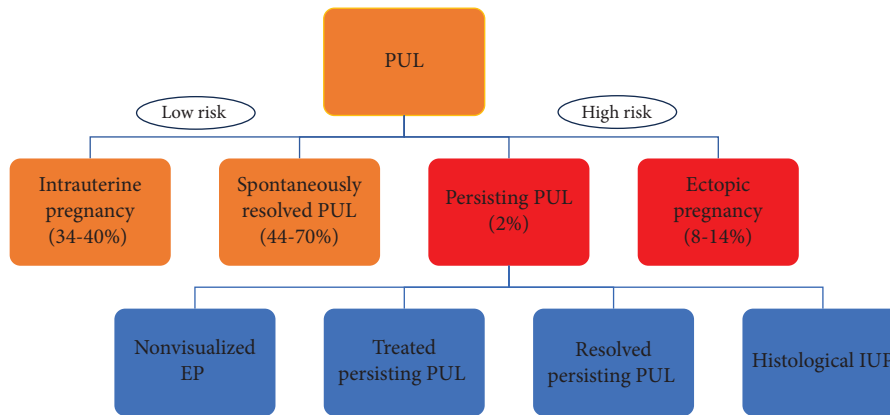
PUL

Low risk

High risk

Intrauterine pregnancy (34-40%)

Spontaneously resolved PUL (44-70%)

Persisting PUL (2%)

Ectopic pregnancy (8-14%)

Nonvisualized EP

Treated persisting PUL

Resolved persisting PUL

Histological IUP